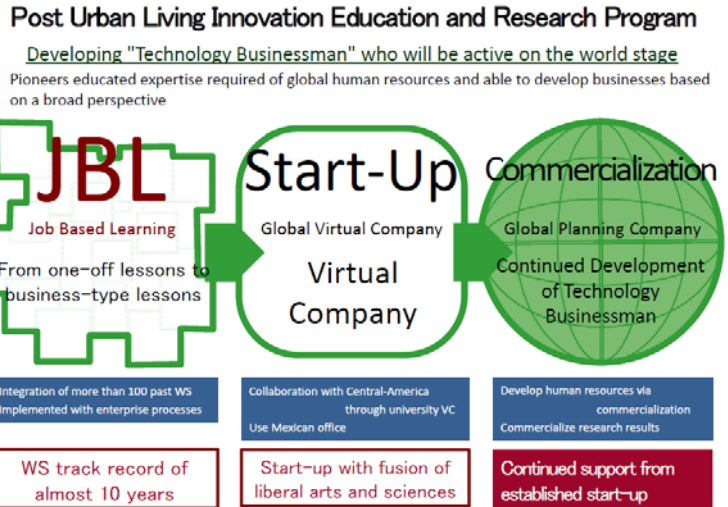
Post Urban Living Innovation Education and Research Program

Developing "Technology Businessman" who will be active on the world stage

Pioneers educated expertise required of global human resources and able to develop businesses based on a broad perspective

JBL

Job Based Learning

From one-off lessons to business-type lessons

Start-Up

Global Virtual Company

Virtual Company

Commercialization

Global Planning Company

Continued Development of Technology Businessman

Integration of more than 100 past WS Implemented with enterprise processes

Collaboration with Central-America through university VC Use Mexican office

Develop human resources via commercialization Commercialize research results

WS track record of almost 10 years

Start-up with fusion of liberal arts and sciences

Continued support from established start-up